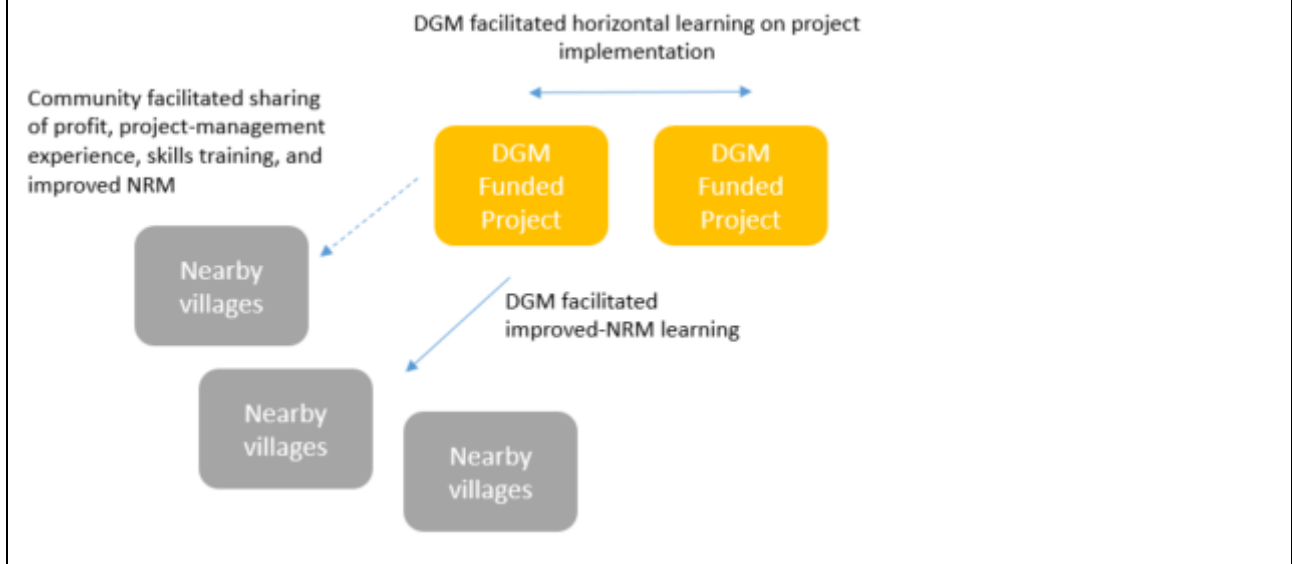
DGM facilitated horizontal learning on project implementation

Community facilitated sharing of profit, project-management experience, skills training, and improved NRM

DGM Funded Project

DGM Funded Project

Nearby villages

DGM facilitated improved-NRM learning

Nearby villages

Nearby villages